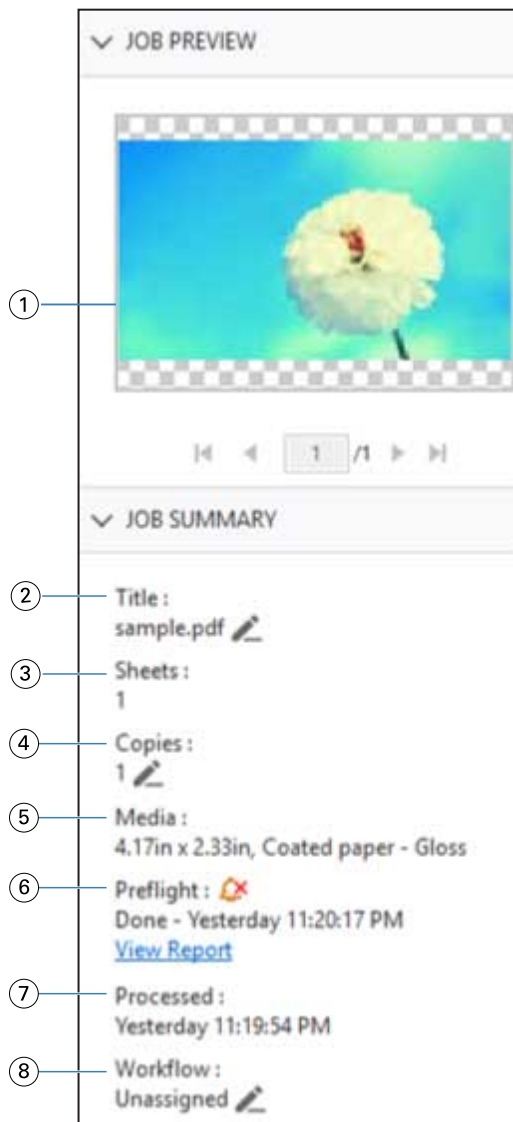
JOB PREVIEW

1

1 /1

JOB SUMMARY

2
Title :
sample.pdf

3
Sheets :
1

4
Copies :
1

5
Media :
4.17in x 2.33in, Coated paper - Gloss

6
Preflight :
Done - Yesterday 11:20:17 PM
View Report

7
Processed :
Yesterday 11:19:54 PM

8
Workflow :
Unassigned